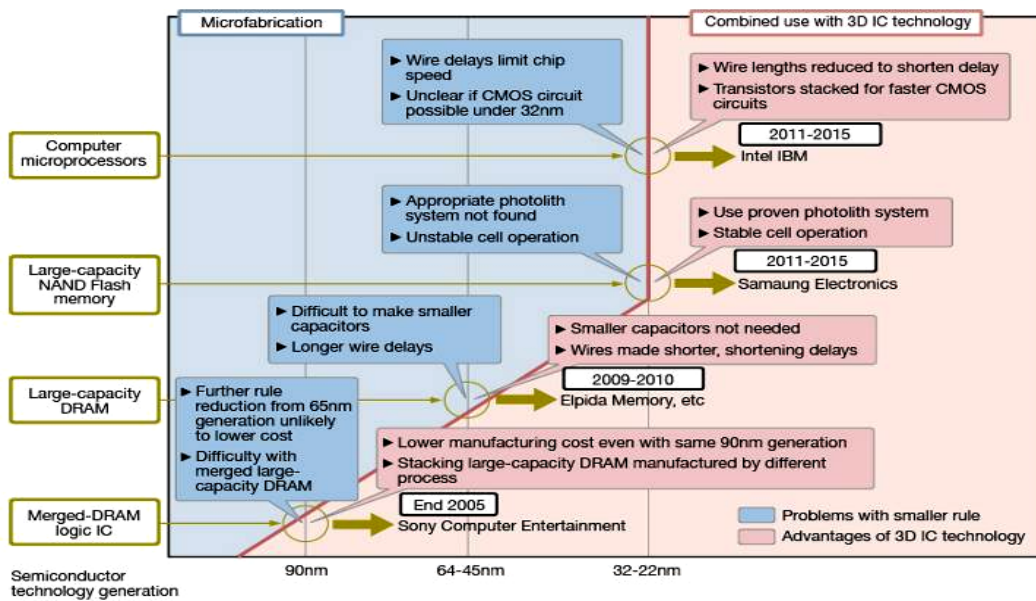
Microfabrication

Combined use with 3D IC technology

► Wire delays limit chip speed
► Unclear if CMOS circuit possible under 32nm

► Wire lengths reduced to shorten delay
► Transistors stacked for faster CMOS circuits

Computer microprocessors

2011-2015
Intel IBM

► Appropriate photolith system not found
► Unstable cell operation

► Use proven photolith system
► Stable cell operation

Large-capacity NAND Flash memory

2011-2015
Samaung Electronics

► Difficult to make smaller capacitors
► Longer wire delays

► Smaller capacitors not needed
► Wires made shorter, shortening delays

Large-capacity DRAM

2009-2010
Elpida Memory, etc

► Further rule reduction from 65nm generation unlikely to lower cost
► Difficulty with merged large-capacity DRAM

► Lower manufacturing cost even with same 90nm generation
► Stacking large-capacity DRAM manufactured by different process

Merged-DRAM logic IC

End 2005
Sony Computer Entertainment

Problems with smaller rule
Advantages of 3D IC technology

Semiconductor technology generation

90nm
64-45nm
32-22nm